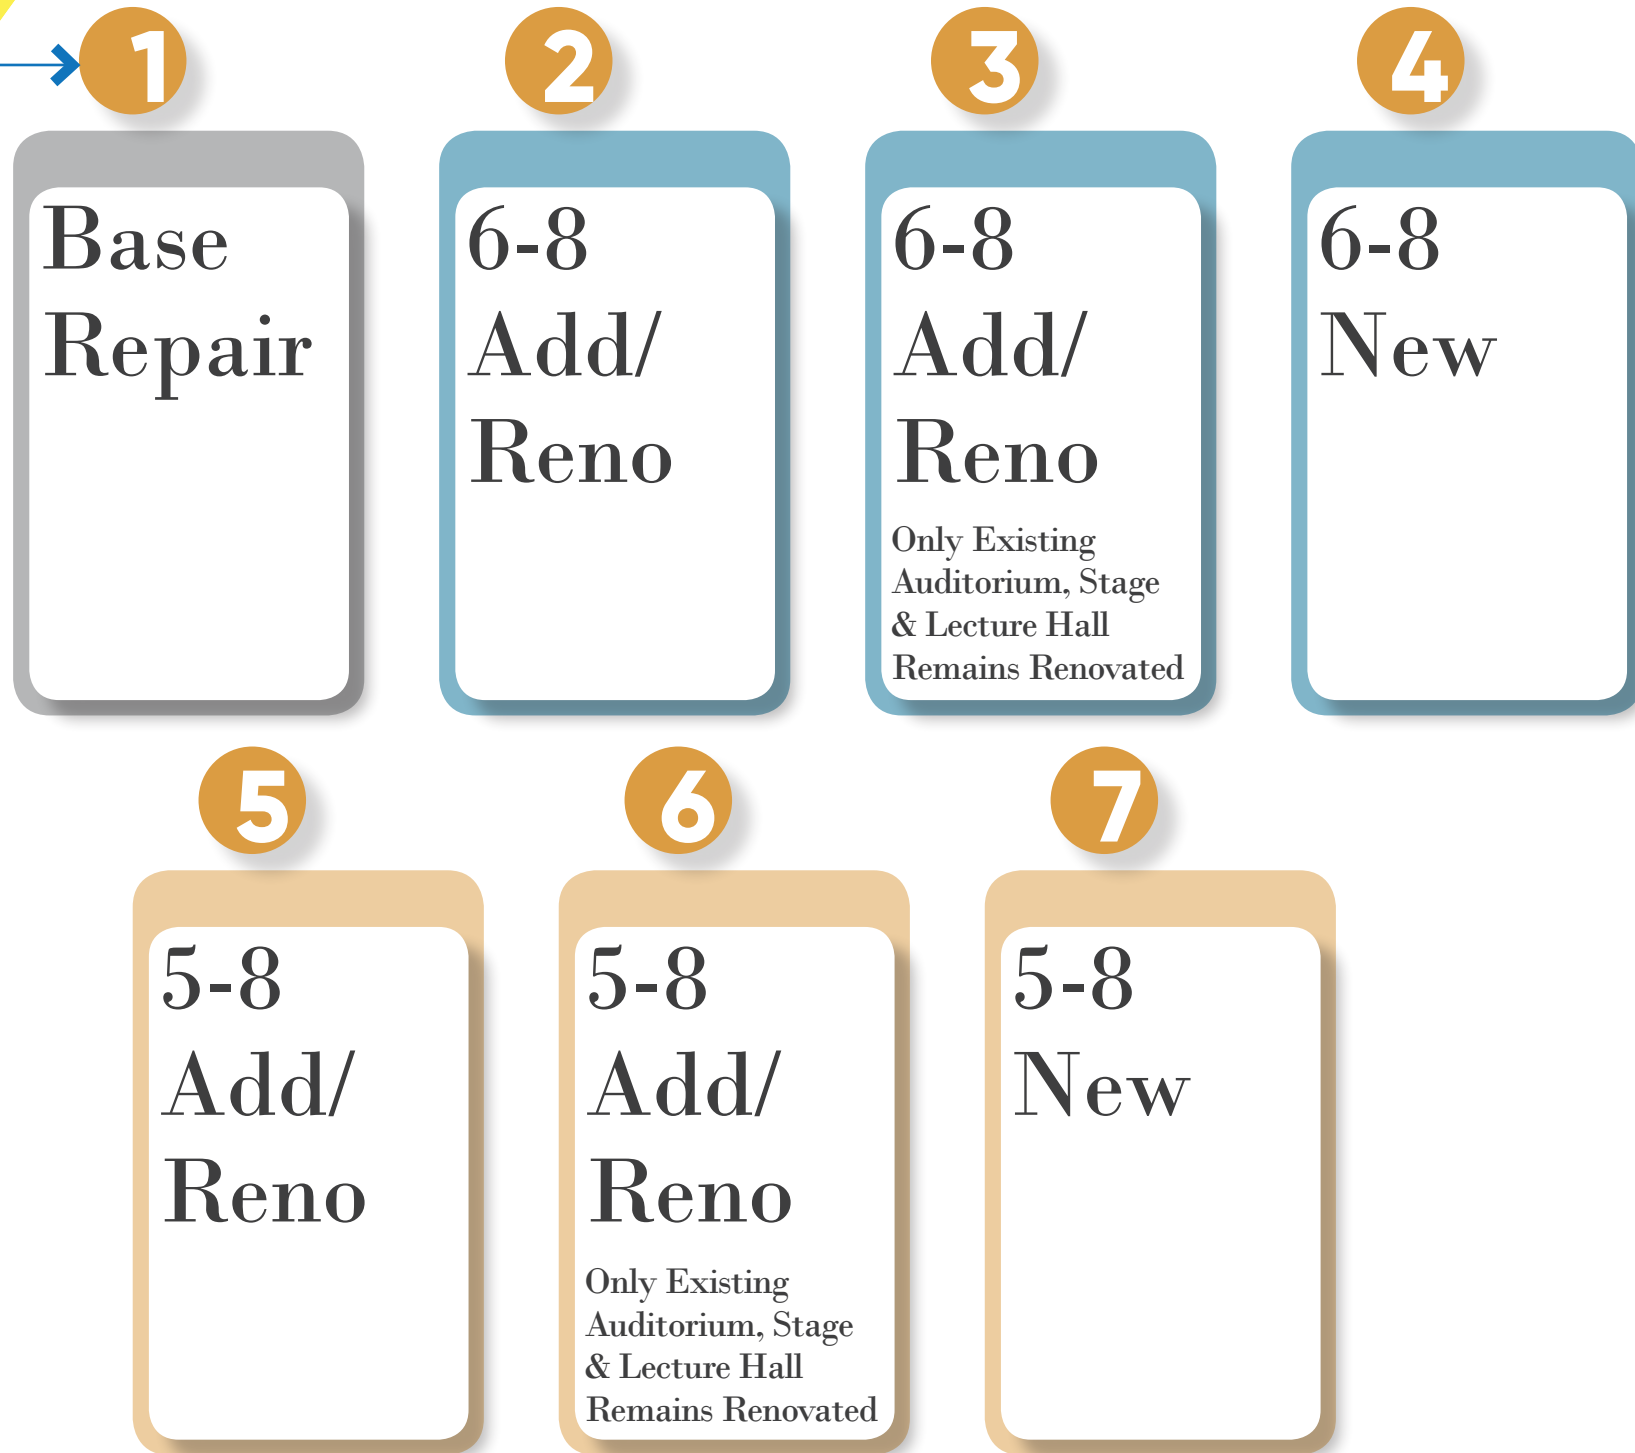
1
Base Repair

2
6-8 Add/ Reno

3
6-8 Add/ Reno
Only Existing Auditorium, Stage & Lecture Hall Remains Renovated

4
6-8 New

5
5-8 Add/ Reno

6
5-8 Add/ Reno
Only Existing Auditorium, Stage & Lecture Hall Remains Renovated

7
5-8 New